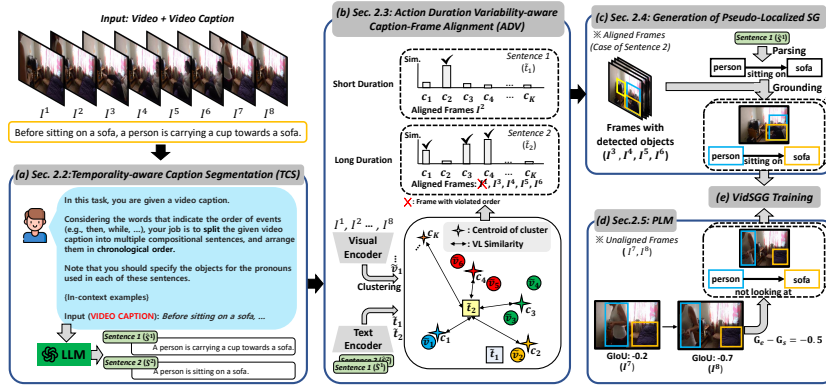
Input: Video + Video Caption

$I^1$ $I^2$ $I^3$ $I^4$ $I^5$ $I^6$ $I^7$ $I^8$

Before sitting on a sofa, a person is carrying a cup towards a sofa.

(a) Sec. 2.2: Temporality-aware Caption Segmentation (TCS)

In this task, you are given a video caption.

Considering the words that indicate the order of events (e.g., then, while, ...), your job is to split the given video caption into multiple compositional sentences, and arrange them in chronological order.

Note that you should specify the objects for the pronouns used in each of these sentences.

(In-context examples)

Input (VIDEO CAPTION): Before sitting on a sofa, ...

LLM

Sentence 1 ($\hat{S}^1$)
A person is carrying a cup towards a sofa.

Sentence 2 ($\hat{S}^2$)
A person is sitting on a sofa.

(b) Sec. 2.3: Action Duration Variability-aware Caption-Frame Alignment (ADV)

Short Duration

Sentence 1 ($\tilde{t}_1$)

Sim.

$c_1$ $c_2$ $c_3$ $c_4$ ... $c_K$

Aligned Frames $I^2$

Long Duration

Sentence 2 ($\tilde{t}_2$)

Sim.

$c_1$ $c_2$ $c_3$ $c_4$ ... $c_K$

Aligned Frames: $I^1$, $I^3$, $I^4$, $I^5$, $I^6$

✕ : Frame with violated order

$I^1, I^2 ..., I^8$

Visual Encoder

$\tilde{v}_1$

Clustering

: Centroid of cluster

: VL Similarity

$c_K$ $v_K$ $c_4$ $v_4$ $c_3$ $v_3$ $\tilde{t}_2$ $c_1$ $v_1$ $c_2$ $v_2$ $\tilde{t}_1$

Text Encoder

$\tilde{t}_1$ $\tilde{t}_2$

Sentence 2 ($\hat{S}^2$)

Sentence 1 ($\hat{S}^1$)

(c) Sec. 2.4: Generation of Pseudo-Localized SG

※ Aligned Frames (Case of Sentence 2)

Sentence 2 ($\hat{S}^2$)

Parsing

person sitting on sofa

Grounding

Frames with detected objects ($I^3$, $I^4$, $I^5$, $I^6$)

person sitting on sofa

(e) VidSGG Training

(d) Sec. 2.5: PLM

※ Unaligned Frames ($I^7$, $I^8$)

person not looking at sofa

GIoU: -0.2 ($I^7$)

GIoU: -0.7 ($I^8$)

$\mathbf{G_e - G_s = -0.5}$